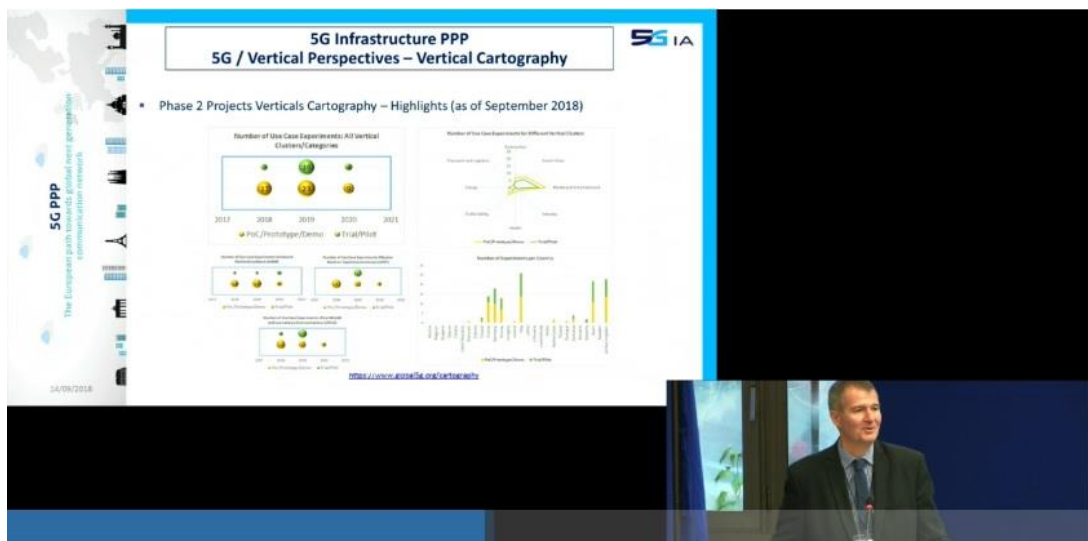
5G Infrastructure PPP
5G / Vertical Perspectives – Vertical Cartography

5G IA

5G PPP
The European path towards global next generation communication network

14/09/2018

• Phase 2 Projects Verticals Cartography – Highlights (as of September 2018)

Number of Use Case Experiments: All Vertical Clusters/Categories

2017 2018 2019 2020 2021

PoC/Prototype/Demo Trial/Pilot

Number of Use Case Experiments for Different Vertical Clusters

Automotive

Smart Cities

Media and Entertainment

Industry

Health

Public Safety

Energy

Transport and Logistics

Number of Experiments per Country

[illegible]

https://www.global5g.org/cartography